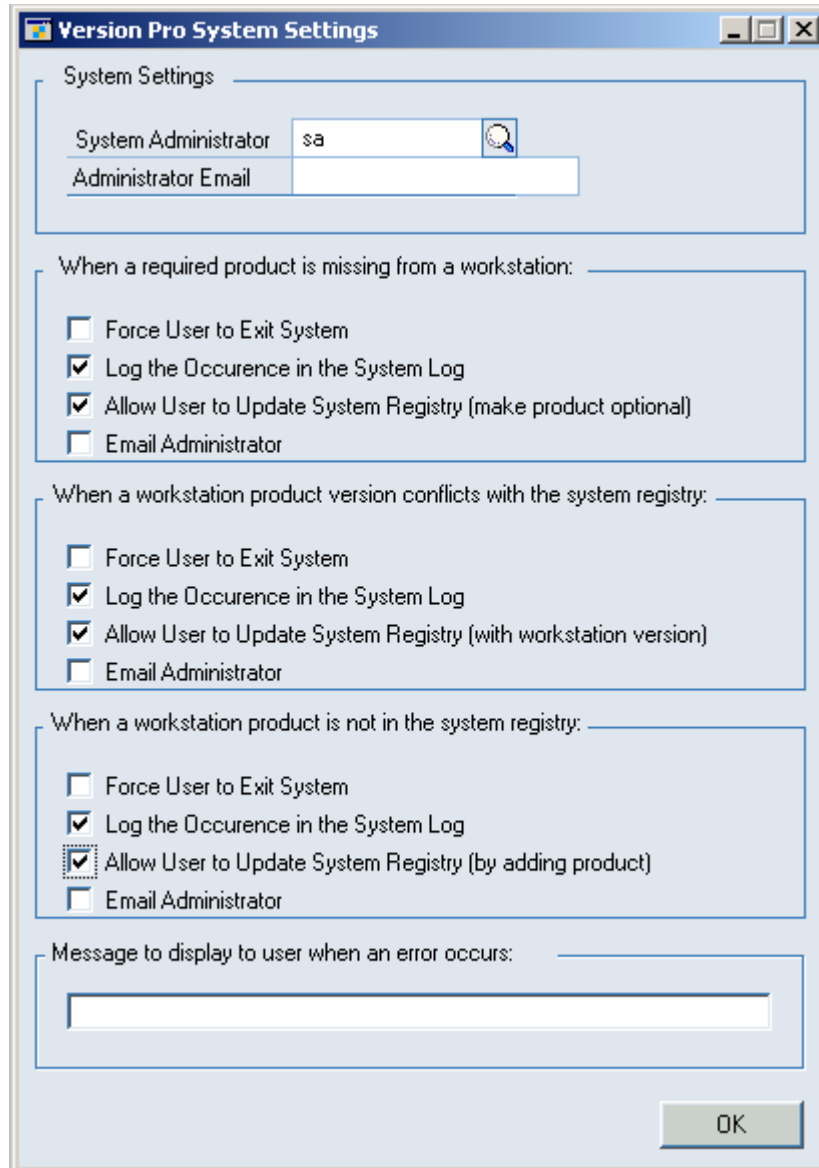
Version Pro System Settings

System Settings

System Administrator sa

Administrator Email

When a required product is missing from a workstation:

Force User to Exit System

Log the Occurence in the System Log

Allow User to Update System Registry (make product optional)

Email Administrator

When a workstation product version conflicts with the system registry:

Force User to Exit System

Log the Occurence in the System Log

Allow User to Update System Registry (with workstation version)

Email Administrator

When a workstation product is not in the system registry:

Force User to Exit System

Log the Occurence in the System Log

Allow User to Update System Registry (by adding product)

Email Administrator

Message to display to user when an error occurs:

OK